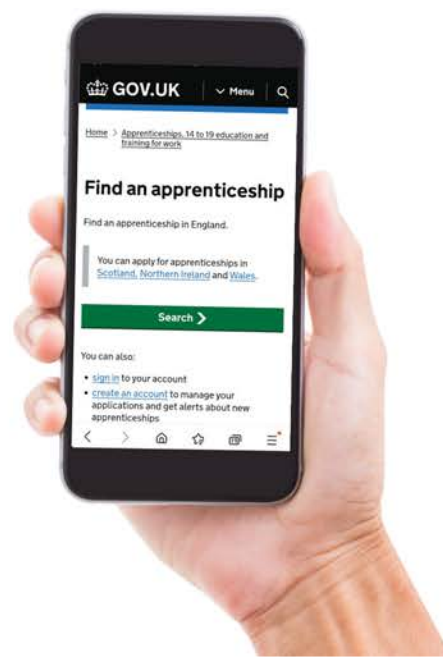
GOV.UK

Menu

Home > Apprenticeships, 14 to 19 education and training for work

Find an apprenticeship

Find an apprenticeship in England.

You can apply for apprenticeships in Scotland, Northern Ireland and Wales.

Search

You can also:

- sign in to your account
- create an account to manage your applications and get alerts about new apprenticeships